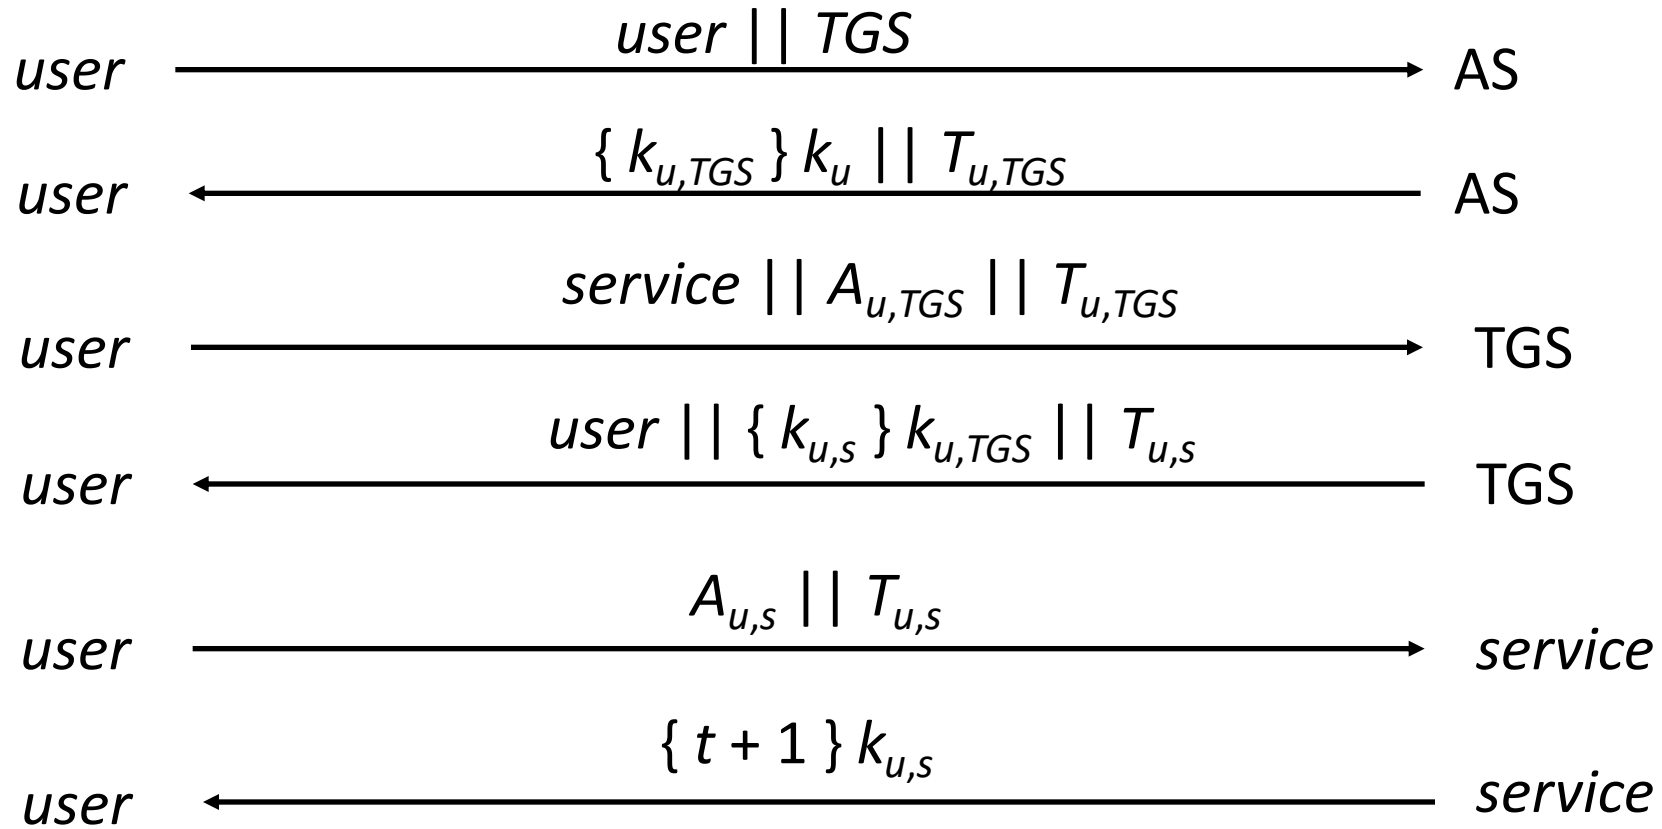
user $user \,||\, TGS$ AS

user $\{ k_{u,TGS} \} k_u \,||\, T_{u,TGS}$ AS

$service \,||\, A_{u,TGS} \,||\, T_{u,TGS}$

user TGS

$user \,||\, \{ k_{u,s} \} k_{u,TGS} \,||\, T_{u,s}$

user TGS

$A_{u,s} \,||\, T_{u,s}$

user service

$\{ t + 1 \} k_{u,s}$

user service